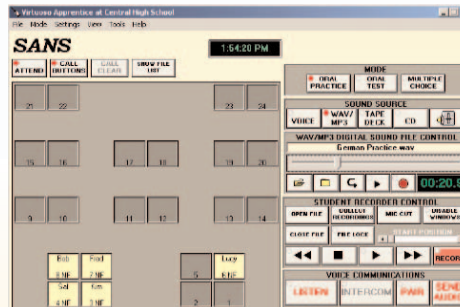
Virtuoso Apprentice at Central High School
File Mode Settings View Tools Help

SANS

1:54:20 PM

ATTEND CALL BUTTONS CALL CLEAR SHOW FILE LIST

21 22 23 24

15 16 17 18 19 20

9 10 11 12 13 14

Bob 6 HF Fred 7 HF Lucy 8 HF
Sal 4 HF Kim 3 HF

5

2 1

MODE
ORAL PRACTICE ORAL TEST MULTIPLE CHOICE

SOUND SOURCE
VOICE WAV/ MP3 TAPE DECK CD

WAV/MP3 DIGITAL SOUND FILE CONTROL
German Practice.wav

00:20.9

STUDENT RECORDER CONTROL
OPEN FILE COLLECT RECORDINGS MIC CUT DISABLE WINDOWS
CLOSE FILE PRE LOCK START POSITION

RECORD

VOICE COMMUNICATIONS
LISTEN INTERCOM PAIR SEND AUDIO